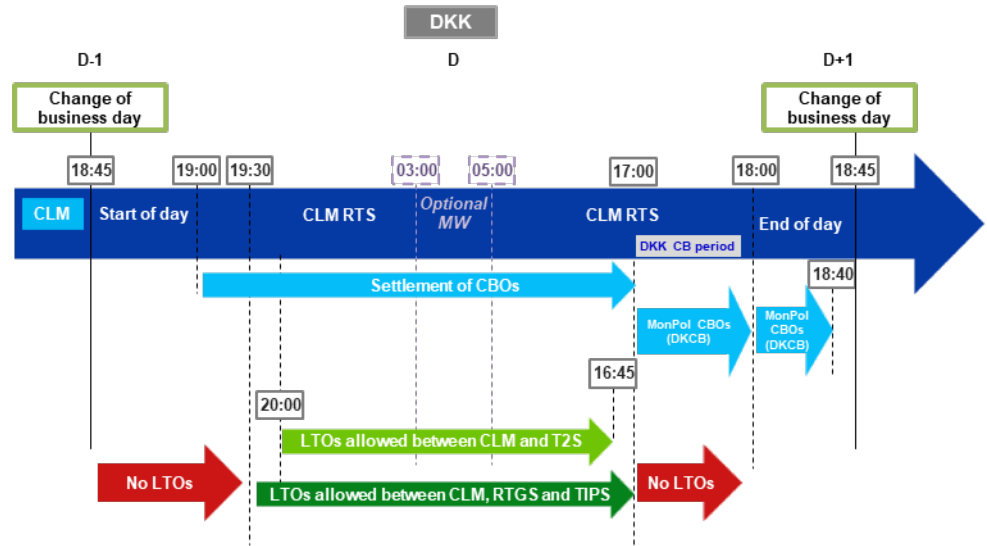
DKK

D-1

D

D+1

Change of business day

Change of business day

18:45

19:00

19:30

03:00

05:00

17:00

18:00

18:45

CLM

Start of day

CLM RTS

Optional MW

CLM RTS

DKK CB period

End of day

18:40

Settlement of CBOs

MonPol CBOs (DKCB)

MonPol CBOs (DKCB)

16:45

20:00

LTOs allowed between CLM and T2S

No LTOs

LTOs allowed between CLM, RTGS and TIPS

No LTOs